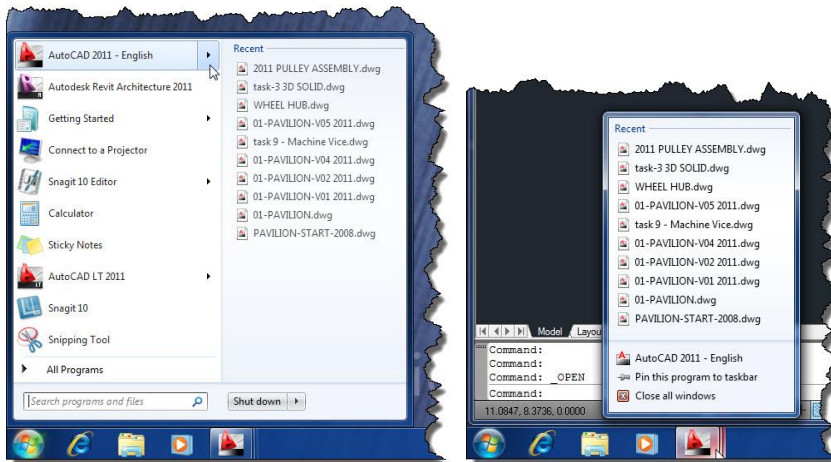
AutoCAD 2011 - English
Autodesk Revit Architecture 2011
Getting Started
Connect to a Projector
Snagit 10 Editor
Calculator
Sticky Notes
AutoCAD LT 2011
Snagit 10
Snipping Tool
All Programs
Search programs and files
Shut down

Recent
2011 PULLEY ASSEMBLY.dwg
task-3 3D SOLID.dwg
WHEEL HUB.dwg
01-PAVILION-V05 2011.dwg
task 9 - Machine Vice.dwg
01-PAVILION-V04 2011.dwg
01-PAVILION-V02 2011.dwg
01-PAVILION-V01 2011.dwg
01-PAVILION.dwg
PAVILION-START-2008.dwg

Recent
2011 PULLEY ASSEMBLY.dwg
task-3 3D SOLID.dwg
WHEEL HUB.dwg
01-PAVILION-V05 2011.dwg
task 9 - Machine Vice.dwg
01-PAVILION-V04 2011.dwg
01-PAVILION-V02 2011.dwg
01-PAVILION-V01 2011.dwg
01-PAVILION.dwg
PAVILION-START-2008.dwg
AutoCAD 2011 - English
Pin this program to taskbar
Close all windows

Model
Layou
Command:
Command:
Command: _OPEN
Command:
11.0847, 8.3736, 0.0000